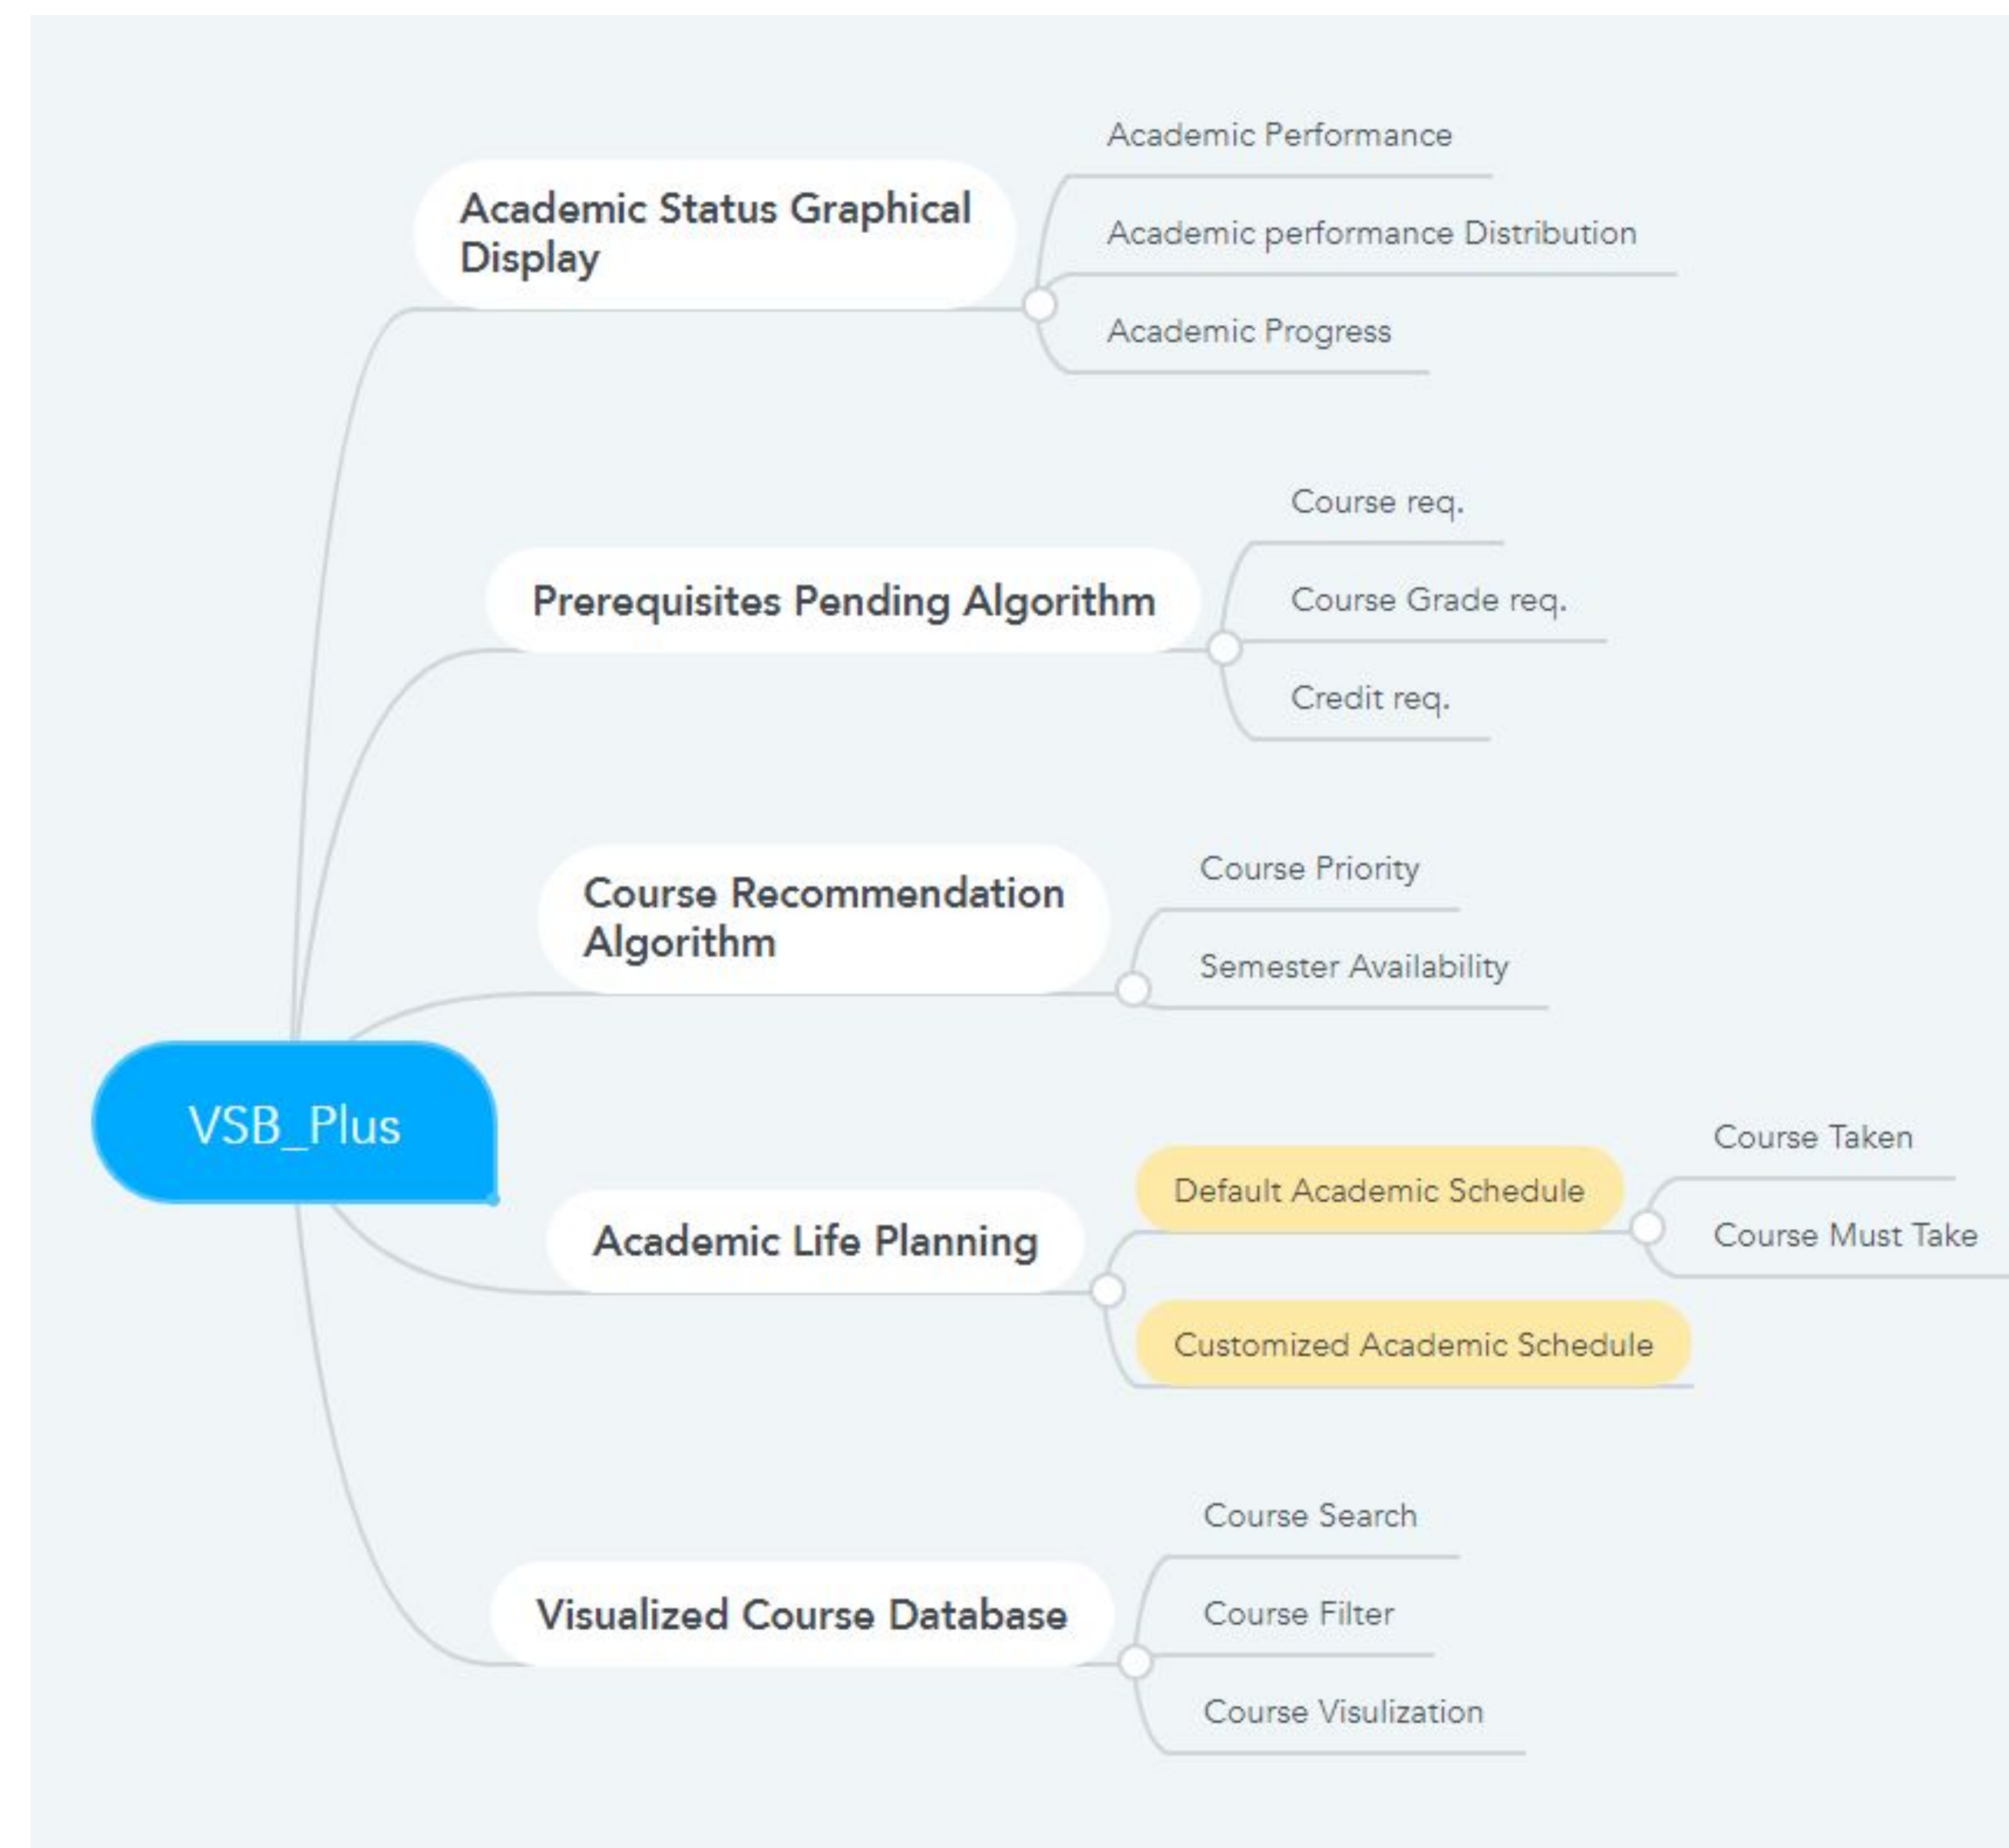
VSB_Plus

Academic Status Graphical Display

Academic Performance

Academic performance Distribution

Academic Progress

Prerequisites Pending Algorithm

Course req.

Course Grade req.

Credit req.

Course Recommendation Algorithm

Course Priority

Semester Availability

Academic Life Planning

Default Academic Schedule

Course Taken

Course Must Take

Customized Academic Schedule

Visualized Course Database

Course Search

Course Filter

Course Visulization